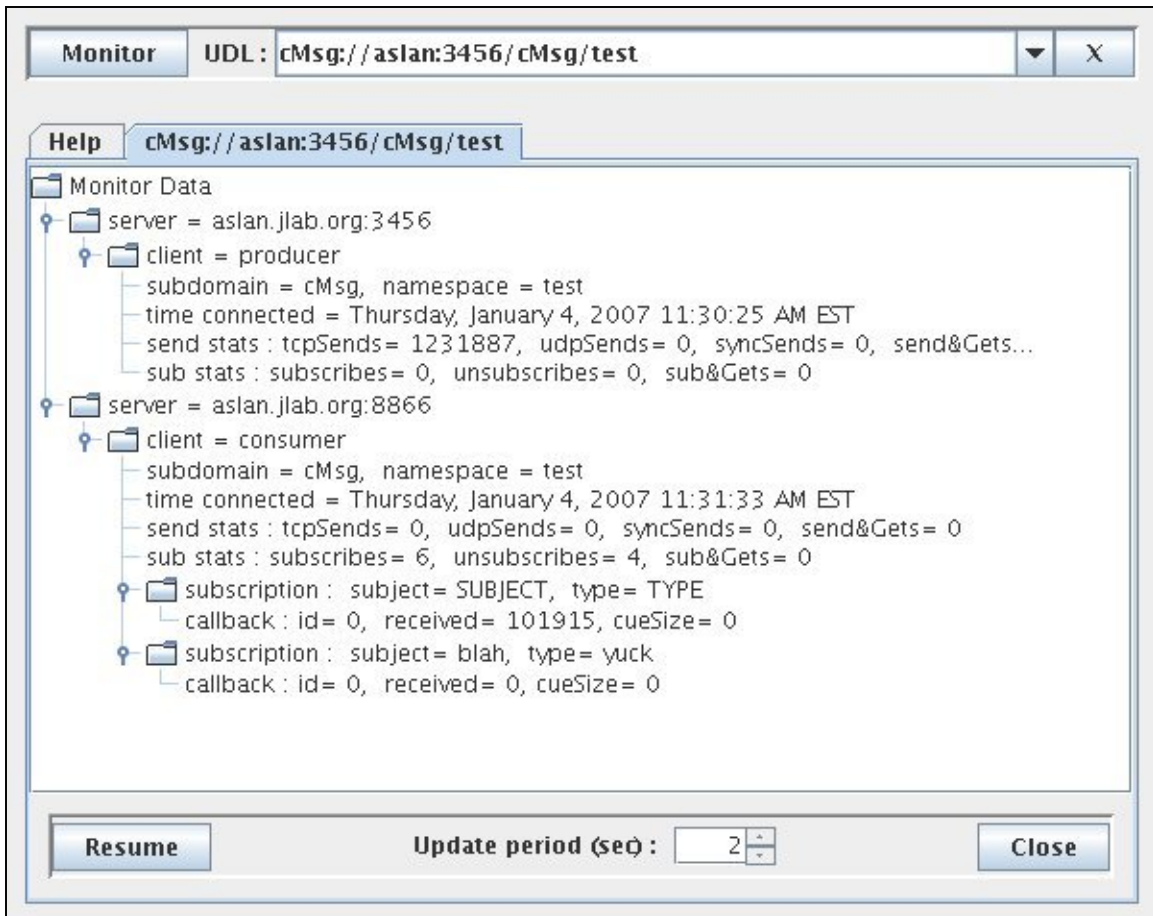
Monitor UDL : cMsg://aslan:3456/cMsg/test X

Help cMsg://aslan:3456/cMsg/test

Monitor Data
server = aslan.jlab.org:3456
client = producer
subdomain = cMsg, namespace = test
time connected = Thursday, January 4, 2007 11:30:25 AM EST
send stats : tcpSends= 1231887, udpSends= 0, syncSends= 0, send&Gets...
sub stats : subscribes= 0, unsubscribes= 0, sub&Gets= 0
server = aslan.jlab.org:8866
client = consumer
subdomain = cMsg, namespace = test
time connected = Thursday, January 4, 2007 11:31:33 AM EST
send stats : tcpSends= 0, udpSends= 0, syncSends= 0, send&Gets= 0
sub stats : subscribes= 6, unsubscribes= 4, sub&Gets= 0
subscription : subject= SUBJECT, type= TYPE
callback : id= 0, received= 101915, cueSize= 0
subscription : subject= blah, type= yuck
callback : id= 0, received= 0, cueSize= 0

Resume Update period (sec) : 2 Close